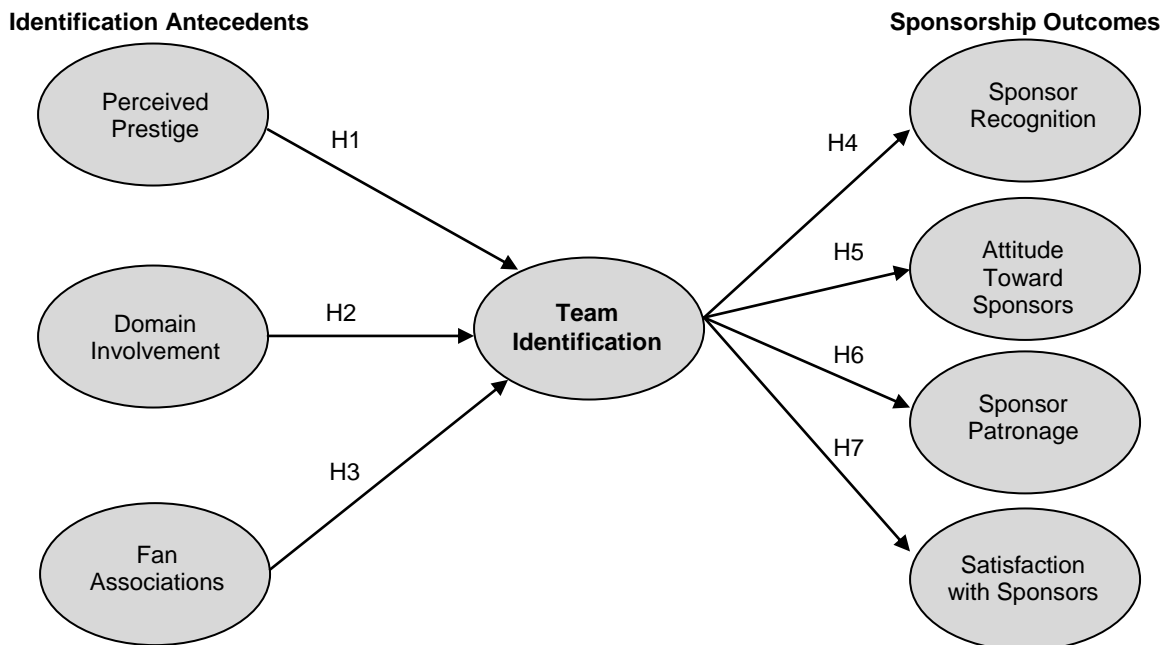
Identification Antecedents

Sponsorship Outcomes

Perceived Prestige

H1

Domain Involvement

H2

Fan Associations

H3

Team Identification

H4

Sponsor Recognition

H5

Attitude Toward Sponsors

H6

Sponsor Patronage

H7

Satisfaction with Sponsors